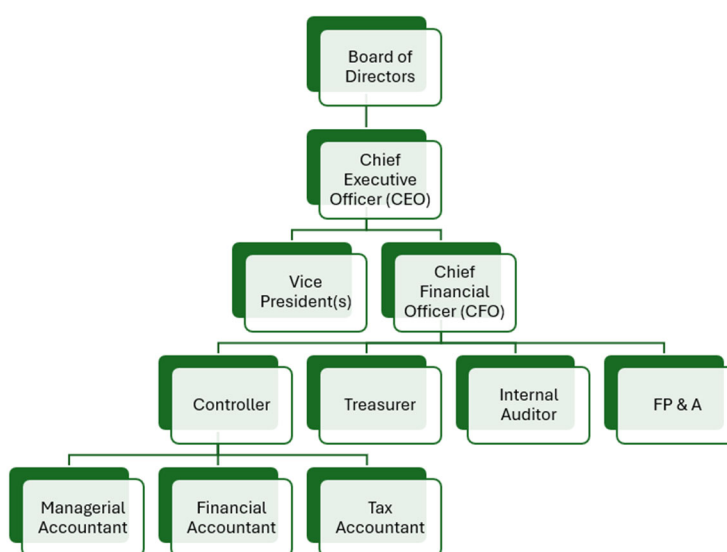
Board of Directors

Chief Executive Officer (CEO)

Vice President(s)

Chief Financial Officer (CFO)

Controller

Treasurer

Internal Auditor

FP & A

Managerial Accountant

Financial Accountant

Tax Accountant